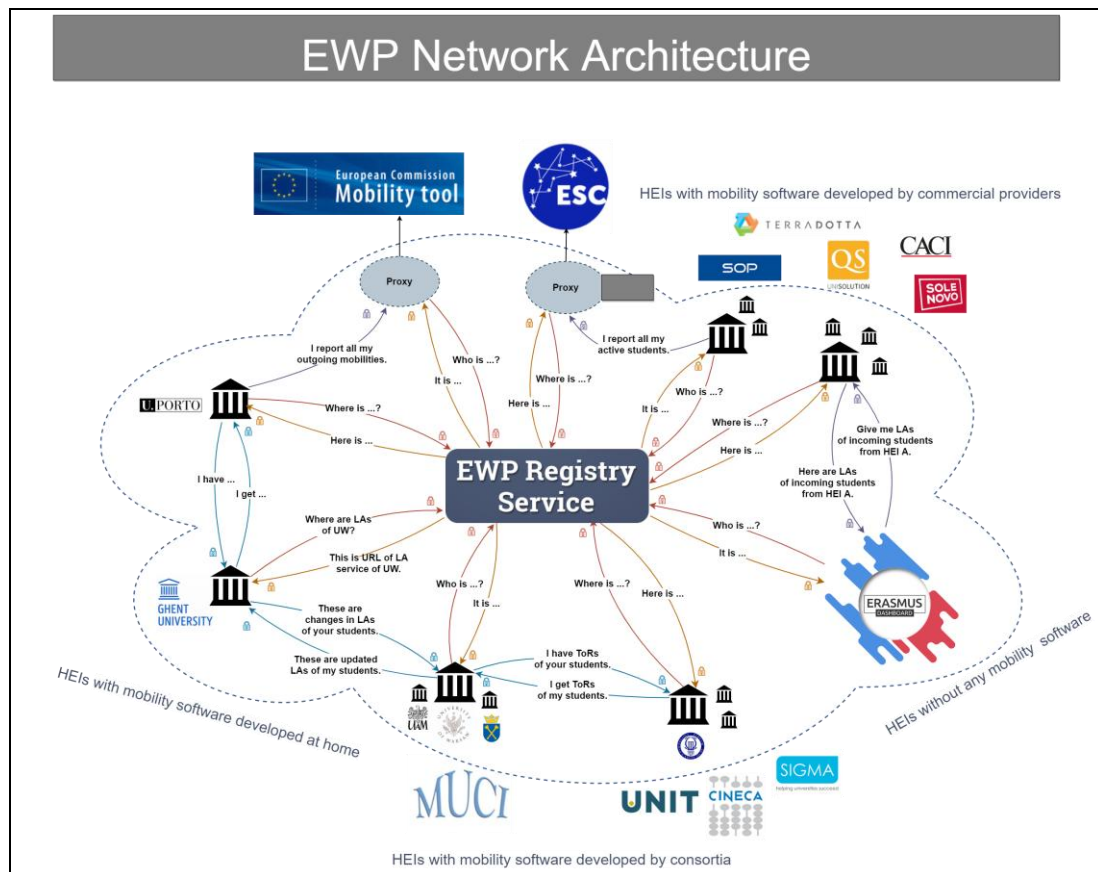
EWP Network Architecture

European Commission
Mobility tool

ESC

HEIs with mobility software developed by commercial providers

TERRADOTTA

SOP

QS
UNISOLUTION

CACI

SOLE NOVO

Proxy

Proxy

I report all my outgoing mobilities.

Who is ...?

It is ...

I report all my active students.

Where is ...?

Here is ...

U.PORTO

Where is ...?

Here is ...

Who is ...?

It is ...

Where is ...?

Here is ...

Give me LAs of incoming students from HEI A.

Here are LAs of incoming students from HEI A.

EWP Registry Service

I have ...

I get ...

Where are LAs of UW?

This is URL of LA service of UW.

Who is ...?

It is ...

ERASMUS DASHBOARD

GHENT UNIVERSITY

These are changes in LAs of your students.

These are updated LAs of my students.

Who is ...?

It is ...

Where is ...?

Here is ...

I have ToRs of your students.

I get ToRs of my students.

UAM

HEIs with mobility software developed at home

HEIs without any mobility software

SIGMA

MUCI

UNIT

CINECA

HEIs with mobility software developed by consortia